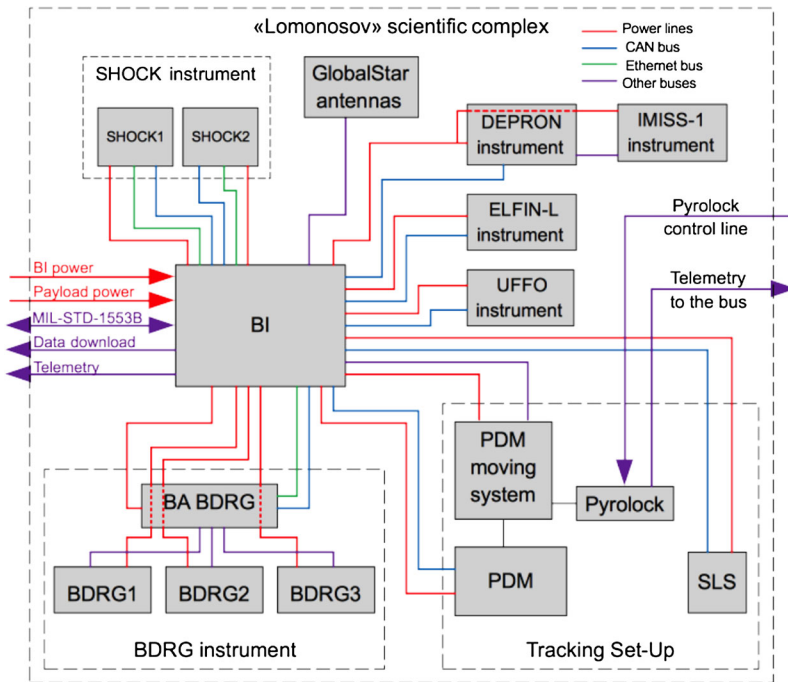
«Lomonosov» scientific complex

Power lines
CAN bus
Ethernet bus
Other buses

SHOCK instrument

SHOCK1

SHOCK2

GlobalStar antennas

DEPRON instrument

IMISS-1 instrument

ELFIN-L instrument

UFFO instrument

Pyrolock control line

Telemetry to the bus

BI power

Payload power

MIL-STD-1553B

Data download

Telemetry

BI

PDM moving system

Pyrolock

BA BDRG

BDRG1

BDRG2

BDRG3

PDM

SLS

BDRG instrument

Tracking Set-Up